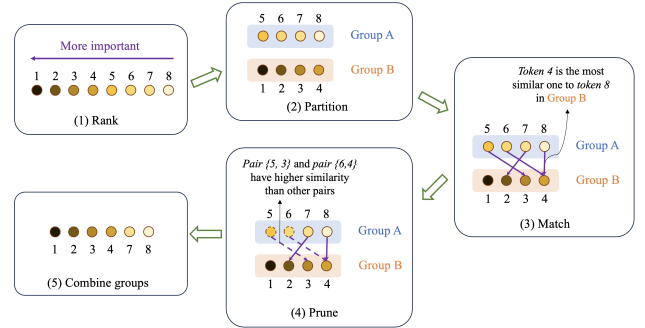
More important

1 2 3 4 5 6 7 8

(1) Rank

5 6 7 8

Group A

Group B

1 2 3 4

(2) Partition

*Token 4* is the most similar one to *token 8* in Group B

5 6 7 8

Group A

Group B

1 2 3 4

(3) Match

*Pair {5, 3}* and *pair {6,4}* have higher similarity than other pairs

5 6 7 8

Group A

Group B

1 2 3 4

(4) Prune

1 2 3 4 7 8

(5) Combine groups